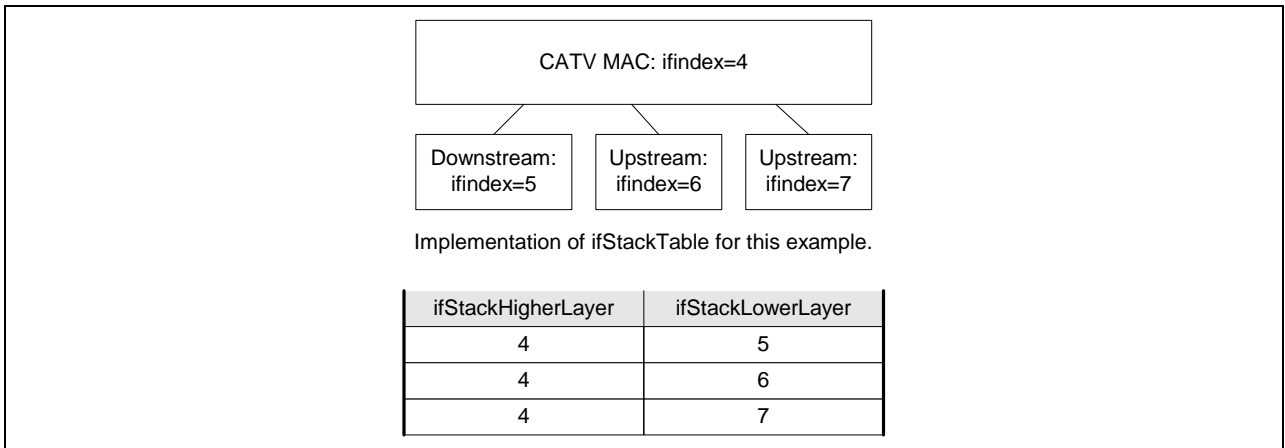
CATV MAC: ifindex=4

Downstream: ifindex=5

Upstream: ifindex=6

Upstream: ifindex=7

Implementation of ifStackTable for this example.

| ifStackHigherLayer | ifStackLowerLayer |
|---|---|
| 4 | 5 |
| 4 | 6 |
| 4 | 7 |